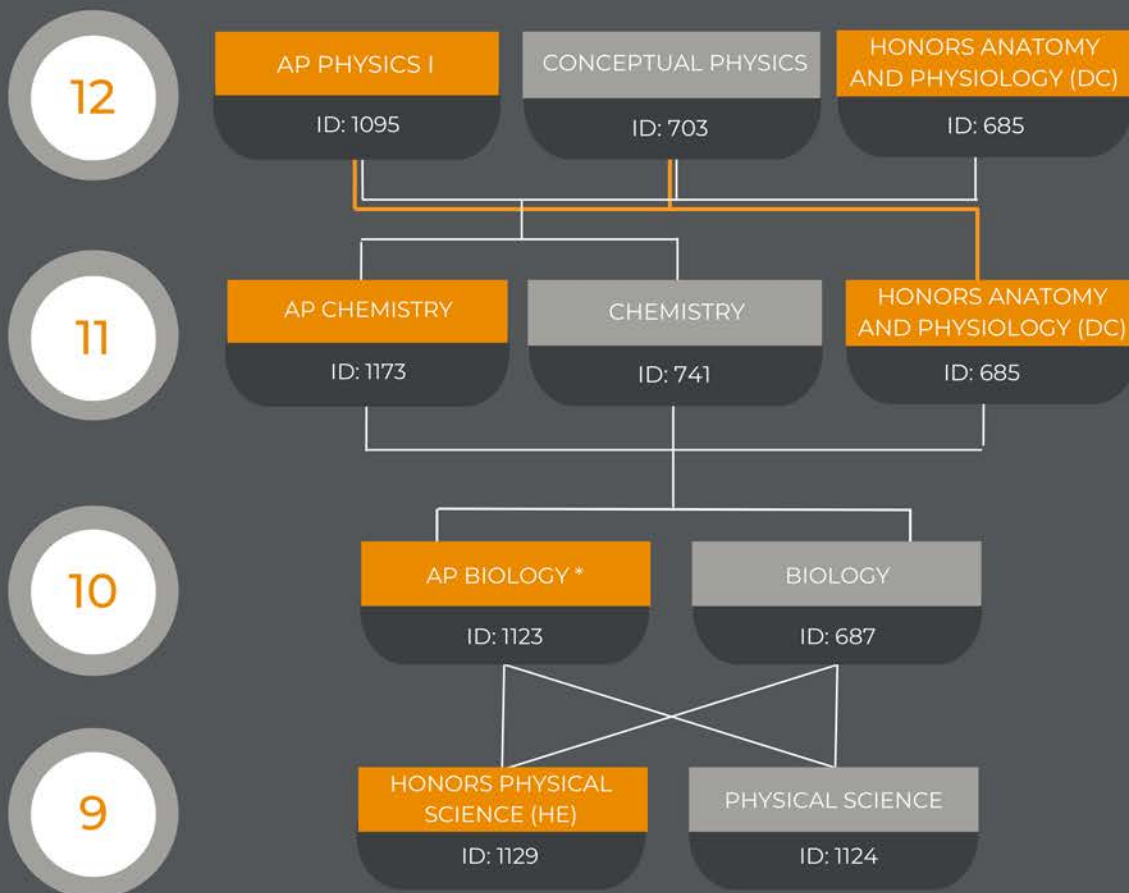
12

AP PHYSICS I
ID: 1095

CONCEPTUAL PHYSICS
ID: 703

HONORS ANATOMY AND PHYSIOLOGY (DC)
ID: 685

11

AP CHEMISTRY
ID: 1173

CHEMISTRY
ID: 741

HONORS ANATOMY AND PHYSIOLOGY (DC)
ID: 685

10

AP BIOLOGY *
ID: 1123

BIOLOGY
ID: 687

9

HONORS PHYSICAL SCIENCE (HE)
ID: 1129

PHYSICAL SCIENCE
ID: 1124